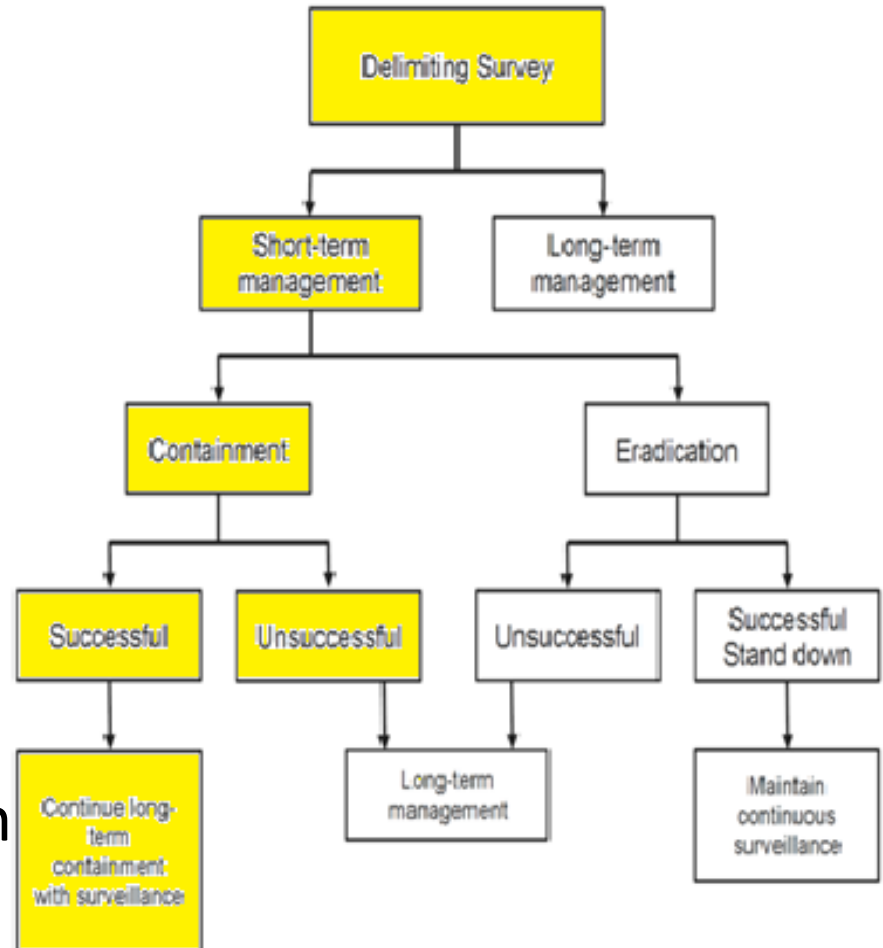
Delimiting Survey

Short-term management

Long-term management

Containment

Eradication

Successful

Unsuccessful

Unsuccessful

Successful Stand down

Continue long-term containment with surveillance

Long-term management

Maintain continuous surveillance

n